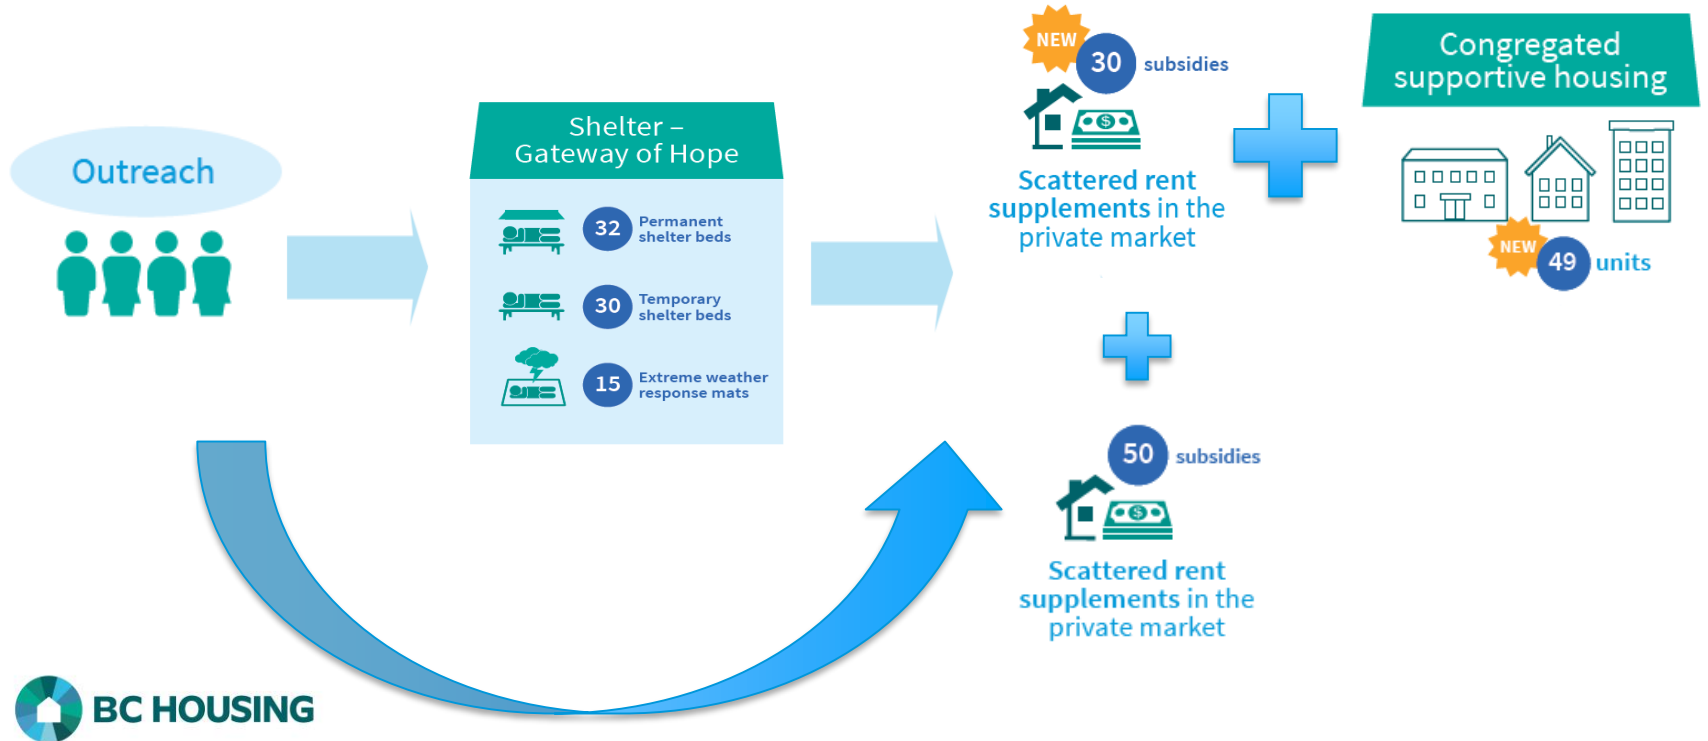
Outreach

Shelter – Gateway of Hope

32 Permanent shelter beds

30 Temporary shelter beds

15 Extreme weather response mats

NEW 30 subsidies

Scattered rent supplements in the private market

Congregated supportive housing

NEW 49 units

50 subsidies

Scattered rent supplements in the private market

BC HOUSING